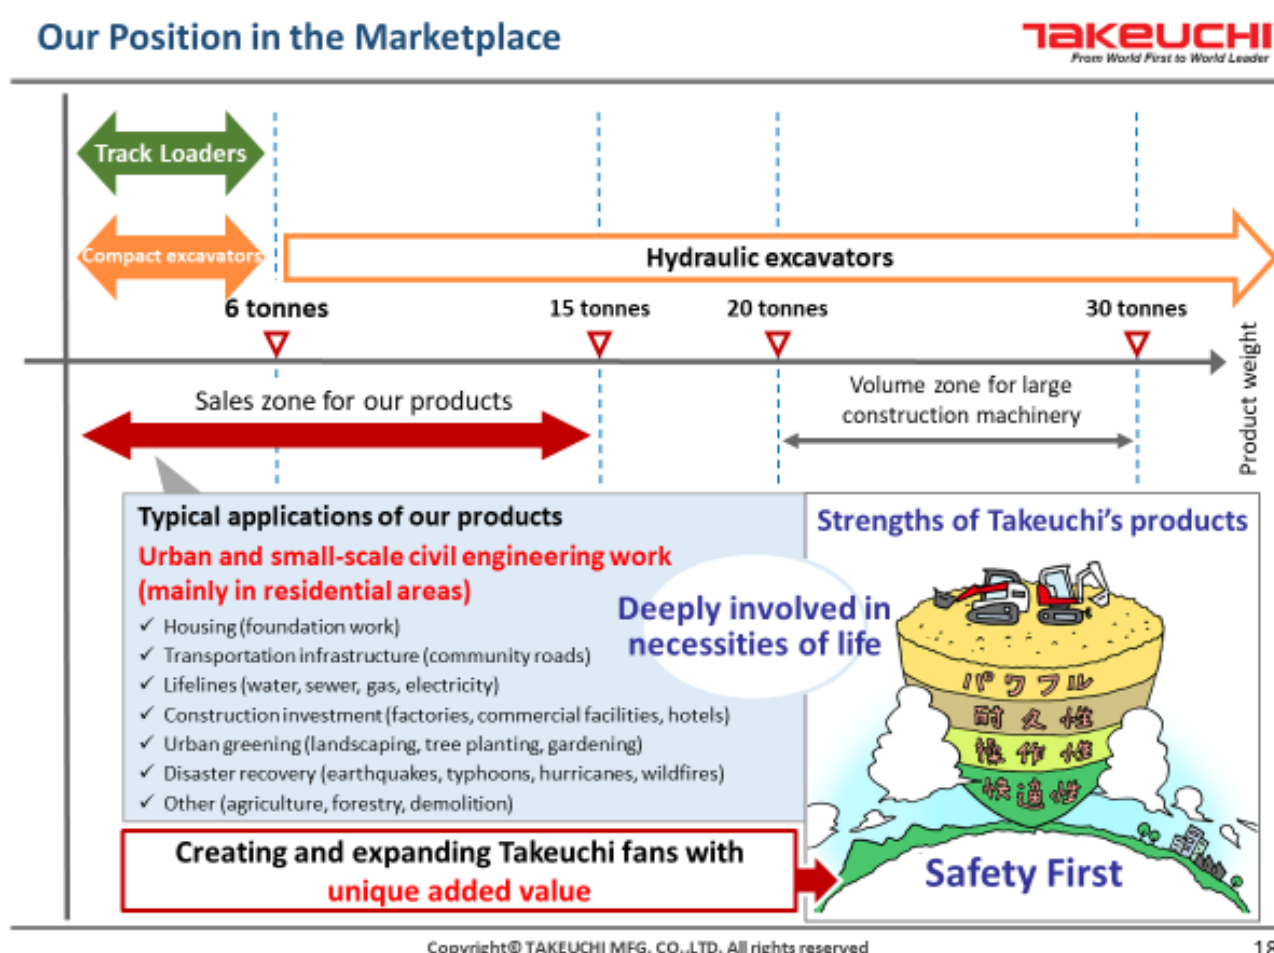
Our Position in the Marketplace

TAKEUCHI
From World First to World Leader

Track Loaders

Compact excavators

Hydraulic excavators

6 tonnes

15 tonnes

20 tonnes

30 tonnes

Product weight

Sales zone for our products

Volume zone for large construction machinery

Typical applications of our products

Urban and small-scale civil engineering work (mainly in residential areas)

✓ Housing (foundation work)
✓ Transportation infrastructure (community roads)
✓ Lifelines (water, sewer, gas, electricity)
✓ Construction investment (factories, commercial facilities, hotels)
✓ Urban greening (landscaping, tree planting, gardening)
✓ Disaster recovery (earthquakes, typhoons, hurricanes, wildfires)
✓ Other (agriculture, forestry, demolition)

Deeply involved in necessities of life

Strengths of Takeuchi's products

パワフル
耐久性
操作性
快適性

Safety First

Creating and expanding Takeuchi fans with unique added value

Copyright© TAKEUCHI MFG. CO.,LTD. All rights reserved

18